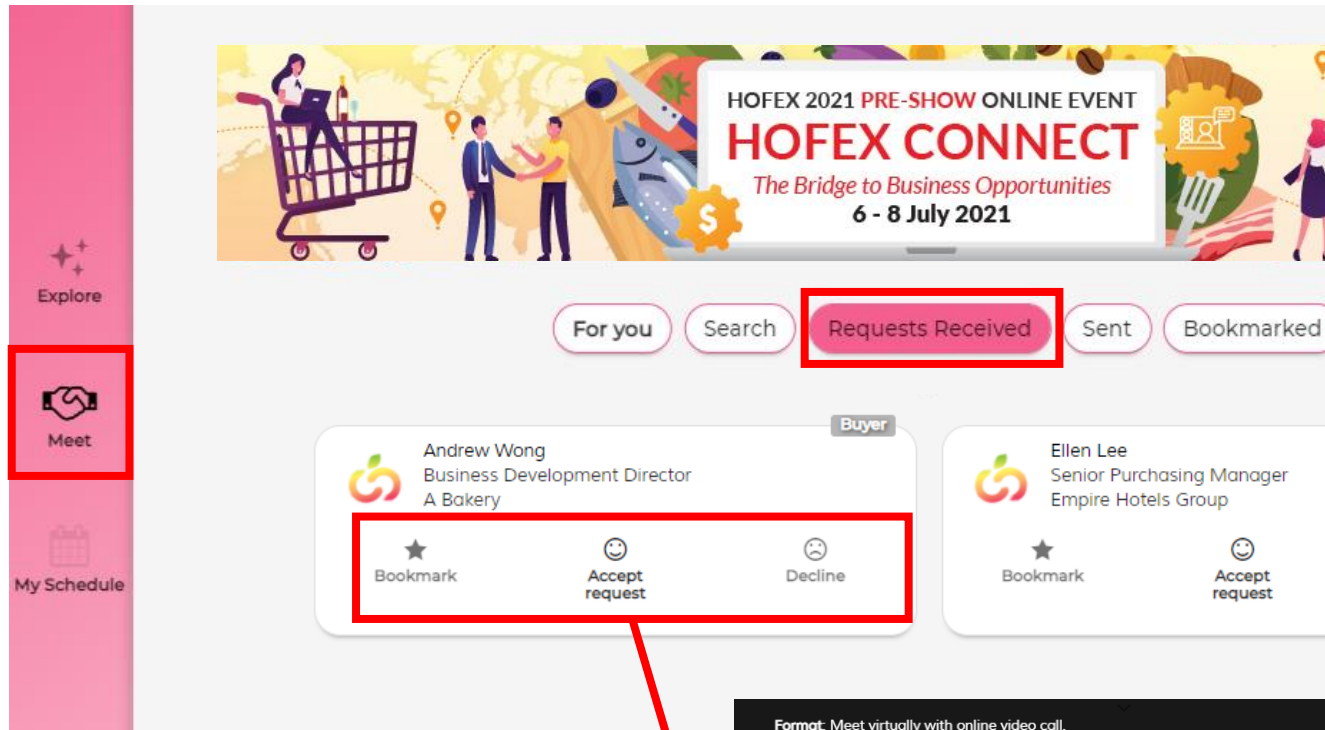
Explore

Meet

My Schedule

HOFEX 2021 PRE-SHOW ONLINE EVENT
HOFEX CONNECT
The Bridge to Business Opportunities
6 - 8 July 2021

For you Search Requests Received Sent Bookmarked

Buyer

Andrew Wong
Business Development Director
A Bakery

Bookmark Accept request Decline

Ellen Lee
Senior Purchasing Manager
Empire Hotels Group

Bookmark Accept request

Format: Meet virtually with online video call.